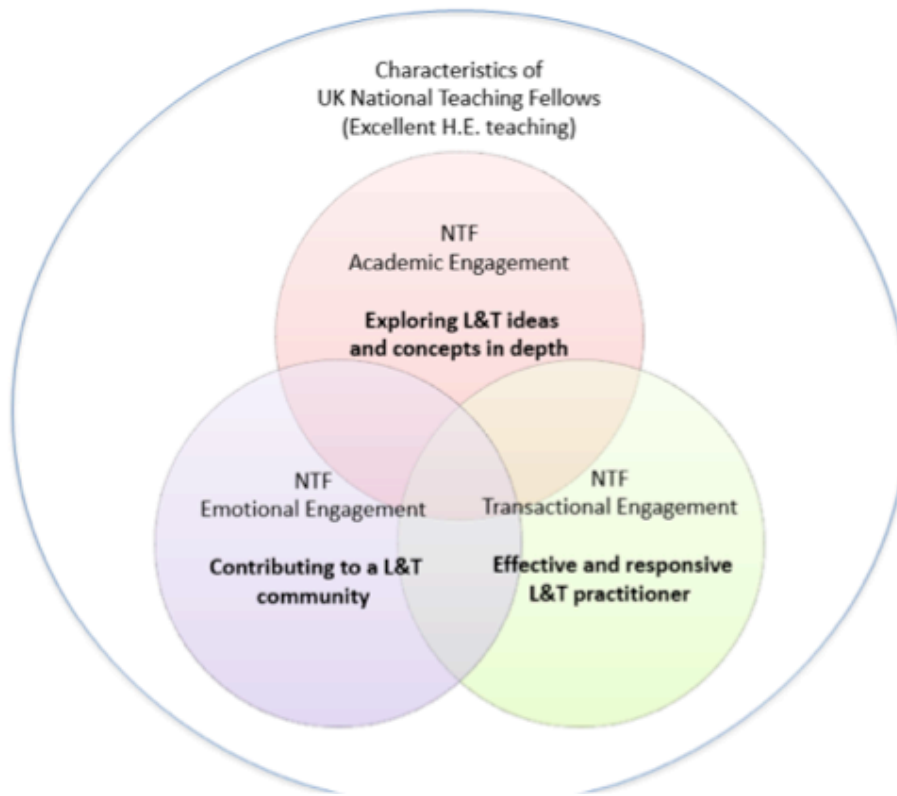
Characteristics of
UK National Teaching Fellows
(Excellent H.E. teaching)

NTF
Academic Engagement

Exploring L&T ideas and concepts in depth

NTF
Emotional Engagement

Contributing to a L&T community

NTF
Transactional Engagement

Effective and responsive L&T practitioner